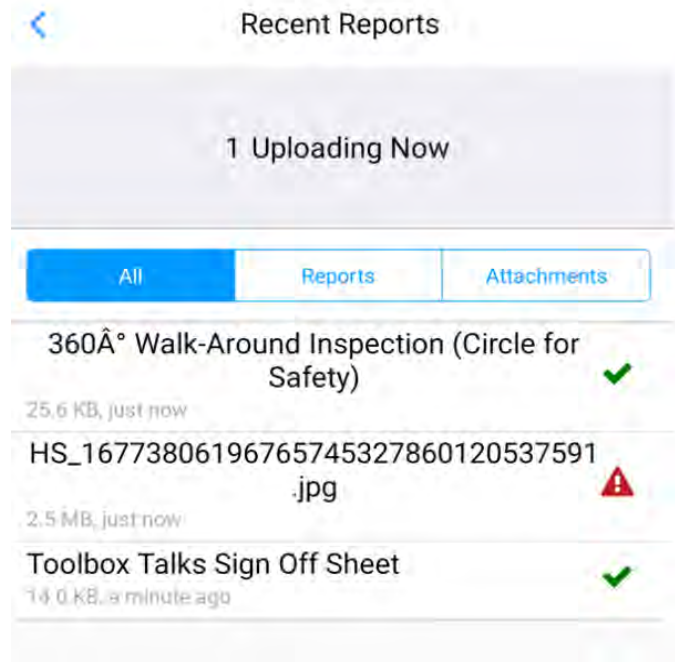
Recent Reports

1 Uploading Now

All | Reports | Attachments

360Â° Walk-Around Inspection (Circle for Safety)
25.6 KB, just now

HS_16773806196765745327860120537591.jpg
2.5 MB, just now

Toolbox Talks Sign Off Sheet
14.0 KB, a minute ago